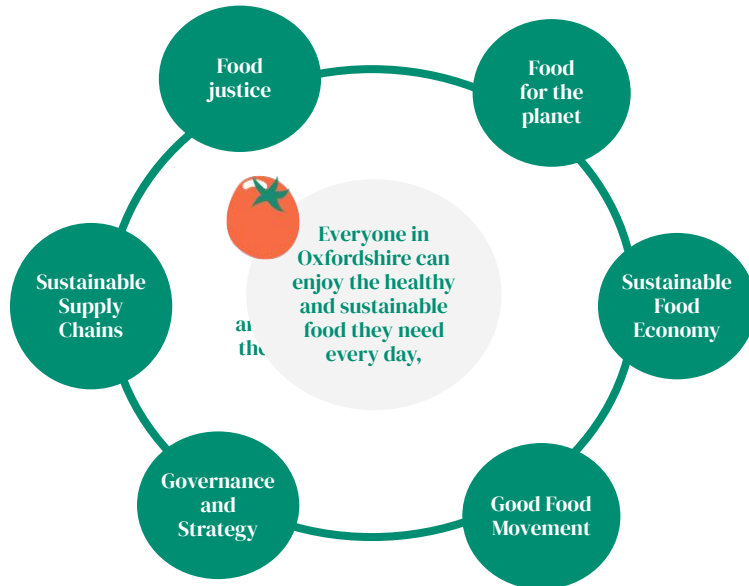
Food justice

Food for the planet

Sustainable Food Economy

Good Food Movement

Governance and Strategy

Sustainable Supply Chains

Everyone in Oxfordshire can enjoy the healthy and sustainable food they need every day,

a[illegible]
the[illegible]